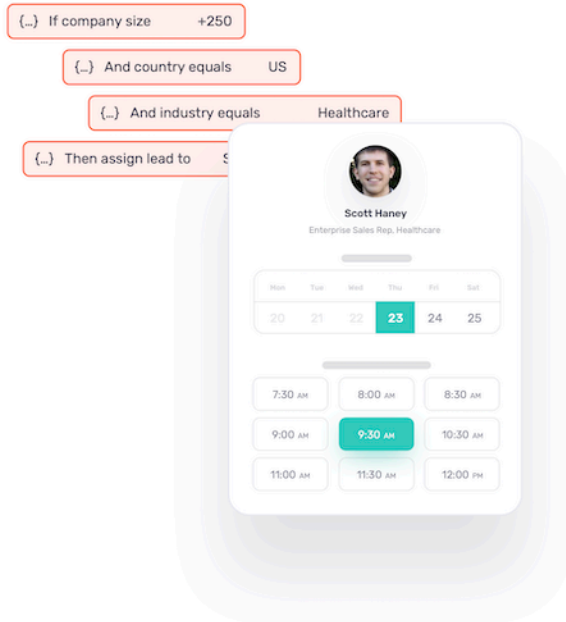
{...} If company size +250

{...} And country equals US

{...} And industry equals Healthcare

{...} Then assign lead to S

Scott Haney

Enterprise Sales Rep, Healthcare

| Mon | Tue | Wed | Thu | Fri | Sat |
|---|---|---|---|---|---|
| 20 | 21 | 22 | 23 | 24 | 25 |

| | | |
|---|---|---|
| 7:30 AM | 8:00 AM | 8:30 AM |
| 9:00 AM | 9:30 AM | 10:30 AM |
| 11:00 AM | 11:30 AM | 12:00 PM |